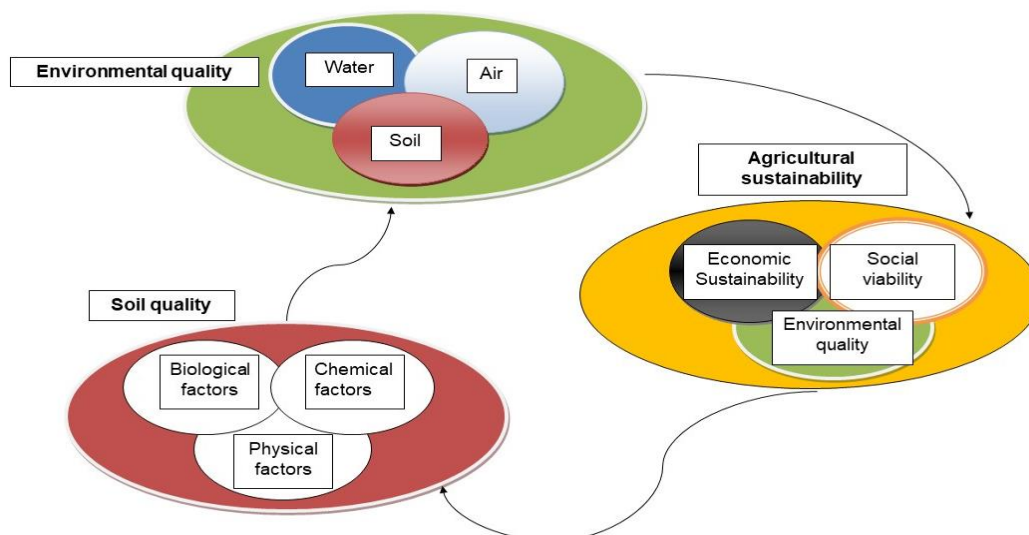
Environmental quality

Water

Air

Soil

Agricultural sustainability

Economic Sustainability

Social viability

Environmental quality

Soil quality

Biological factors

Chemical factors

Physical factors